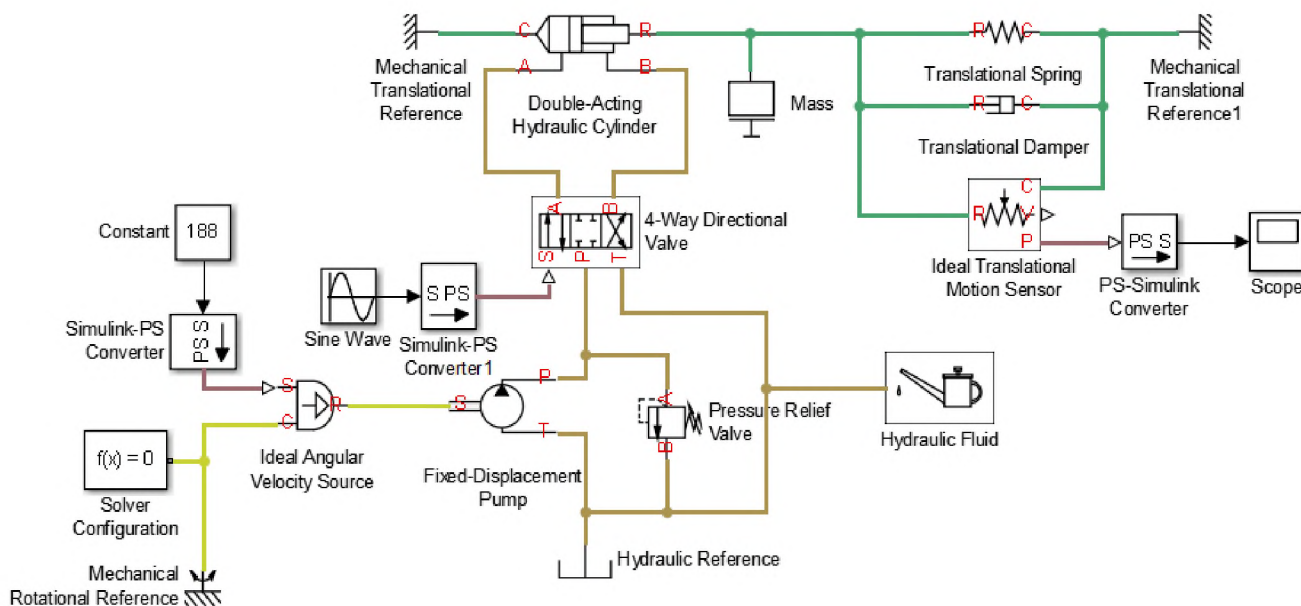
C R
A B
Mechanical Translational Reference

Double-Acting Hydraulic Cylinder

Mass

R C
Translational Spring

R C
Translational Damper

Mechanical Translational Reference1

A B
S P T
4-Way Directional Valve

C
R V
P
Ideal Translational Motion Sensor

PS S
PS-Simulink Converter

Scope

Constant 188

Simulink-PS Converter
PS S

Sine Wave
S PS
Simulink-PS Converter1

S
C R
Ideal Angular Velocity Source

S
P
T
Fixed-Displacement Pump

A
B
Pressure Relief Valve

Hydraulic Fluid

f(x) = 0
Solver Configuration

Mechanical Rotational Reference

Hydraulic Reference